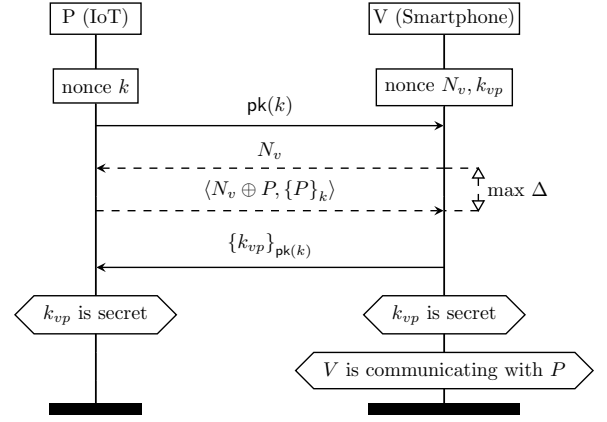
P (IoT)

V (Smartphone)

nonce $k$

nonce $N_v, k_{vp}$

$\mathsf{pk}(k)$

$N_v$

$\langle N_v \oplus P, \{P\}_k \rangle$

max $\Delta$

$\{k_{vp}\}_{\mathsf{pk}(k)}$

$k_{vp}$ is secret

$k_{vp}$ is secret

$V$ is communicating with $P$